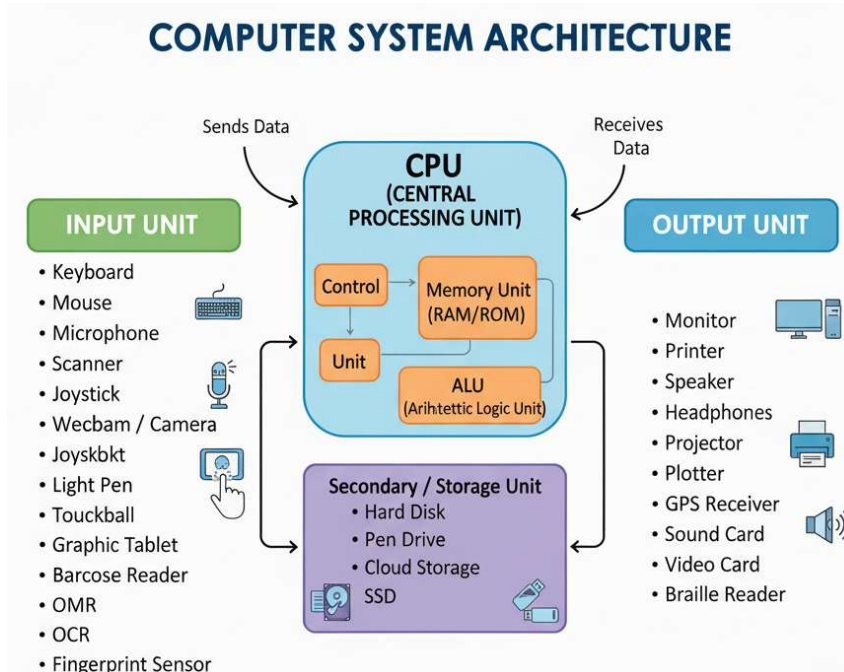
COMPUTER SYSTEM ARCHITECTURE

Sends Data

Receives Data

CPU
(CENTRAL PROCESSING UNIT)

Control

Memory Unit
(RAM/ROM)

Unit

ALU
(Arihtettic Logic Unit)

INPUT UNIT

• Keyboard
• Mouse
• Microphone
• Scanner
• Joystick
• Wecbam / Camera
• Joyskbkt
• Light Pen
• Touckball
• Graphic Tablet
• Barcose Reader
• OMR
• OCR
• Fingerprint Sensor

OUTPUT UNIT

• Monitor
• Printer
• Speaker
• Headphones
• Projector
• Plotter
• GPS Receiver
• Sound Card
• Video Card
• Braille Reader

Secondary / Storage Unit
• Hard Disk
• Pen Drive
• Cloud Storage
SSD